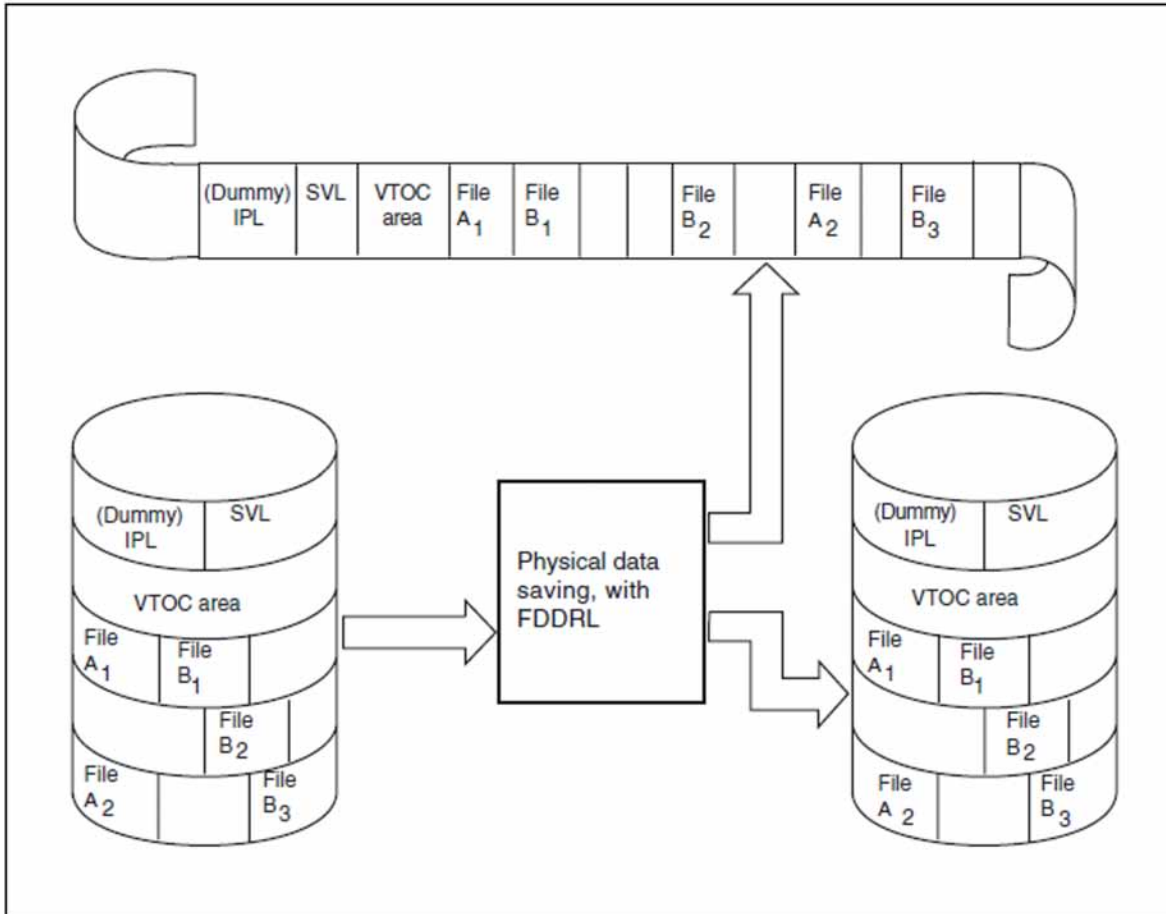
(Dummy) IPL

SVL

VTOC area

File $A_1$

File $B_1$

File $B_2$

File $A_2$

File $B_3$

(Dummy) IPL

SVL

VTOC area

File $A_1$

File $B_1$

File $B_2$

File $A_2$

File $B_3$

Physical data saving, with FDDRL

(Dummy) IPL

SVL

VTOC area

File $A_1$

File $B_1$

File $B_2$

File $A_2$

File $B_3$